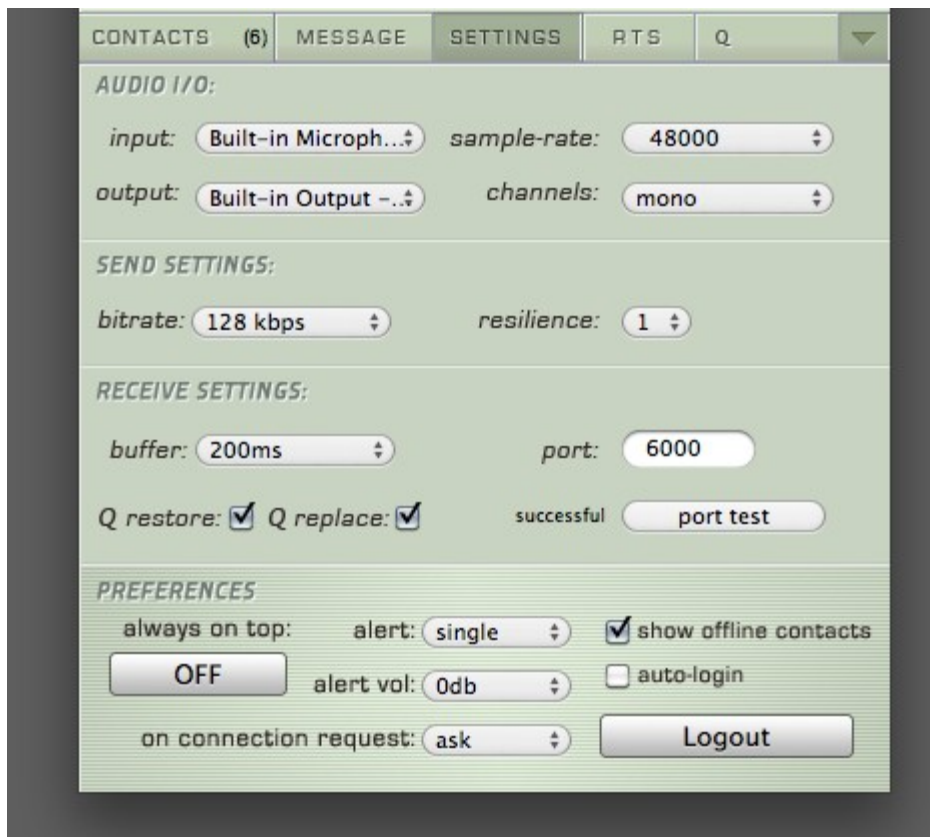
CONTACTS (6) | MESSAGE | SETTINGS | RTS | Q

AUDIO I/O:

input: Built-in Microph... sample-rate: 48000

output: Built-in Output -.. channels: mono

SEND SETTINGS:

bitrate: 128 kbps resilience: 1

RECEIVE SETTINGS:

buffer: 200ms port: 6000

Q restore: ☑ Q replace: ☑ successful port test

PREFERENCES

always on top: alert: single ☑ show offline contacts

OFF alert vol: 0db ☐ auto-login

on connection request: ask Logout